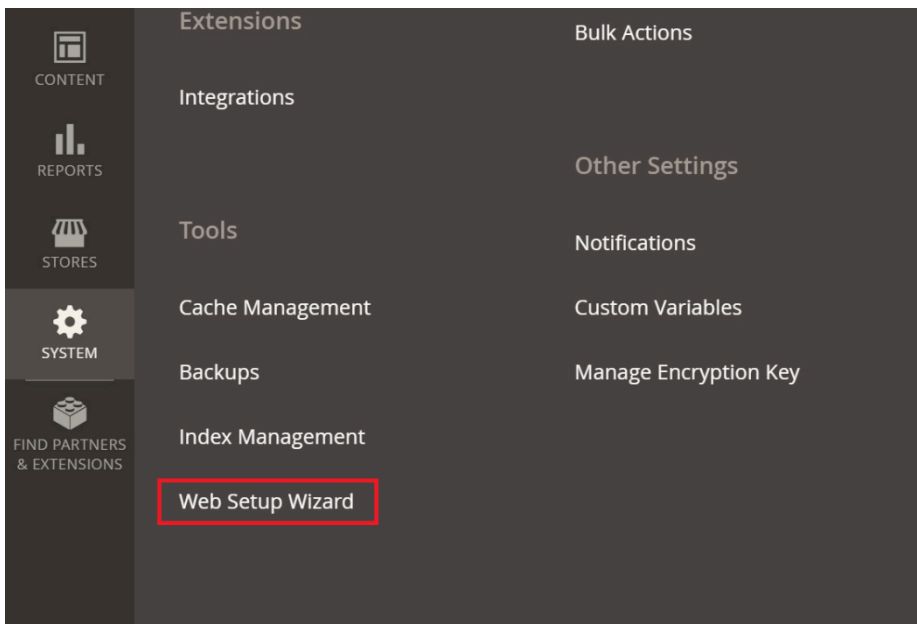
CONTENT

REPORTS

STORES

SYSTEM

FIND PARTNERS & EXTENSIONS

Extensions

Integrations

Tools

Cache Management

Backups

Index Management

Web Setup Wizard

Bulk Actions

Other Settings

Notifications

Custom Variables

Manage Encryption Key